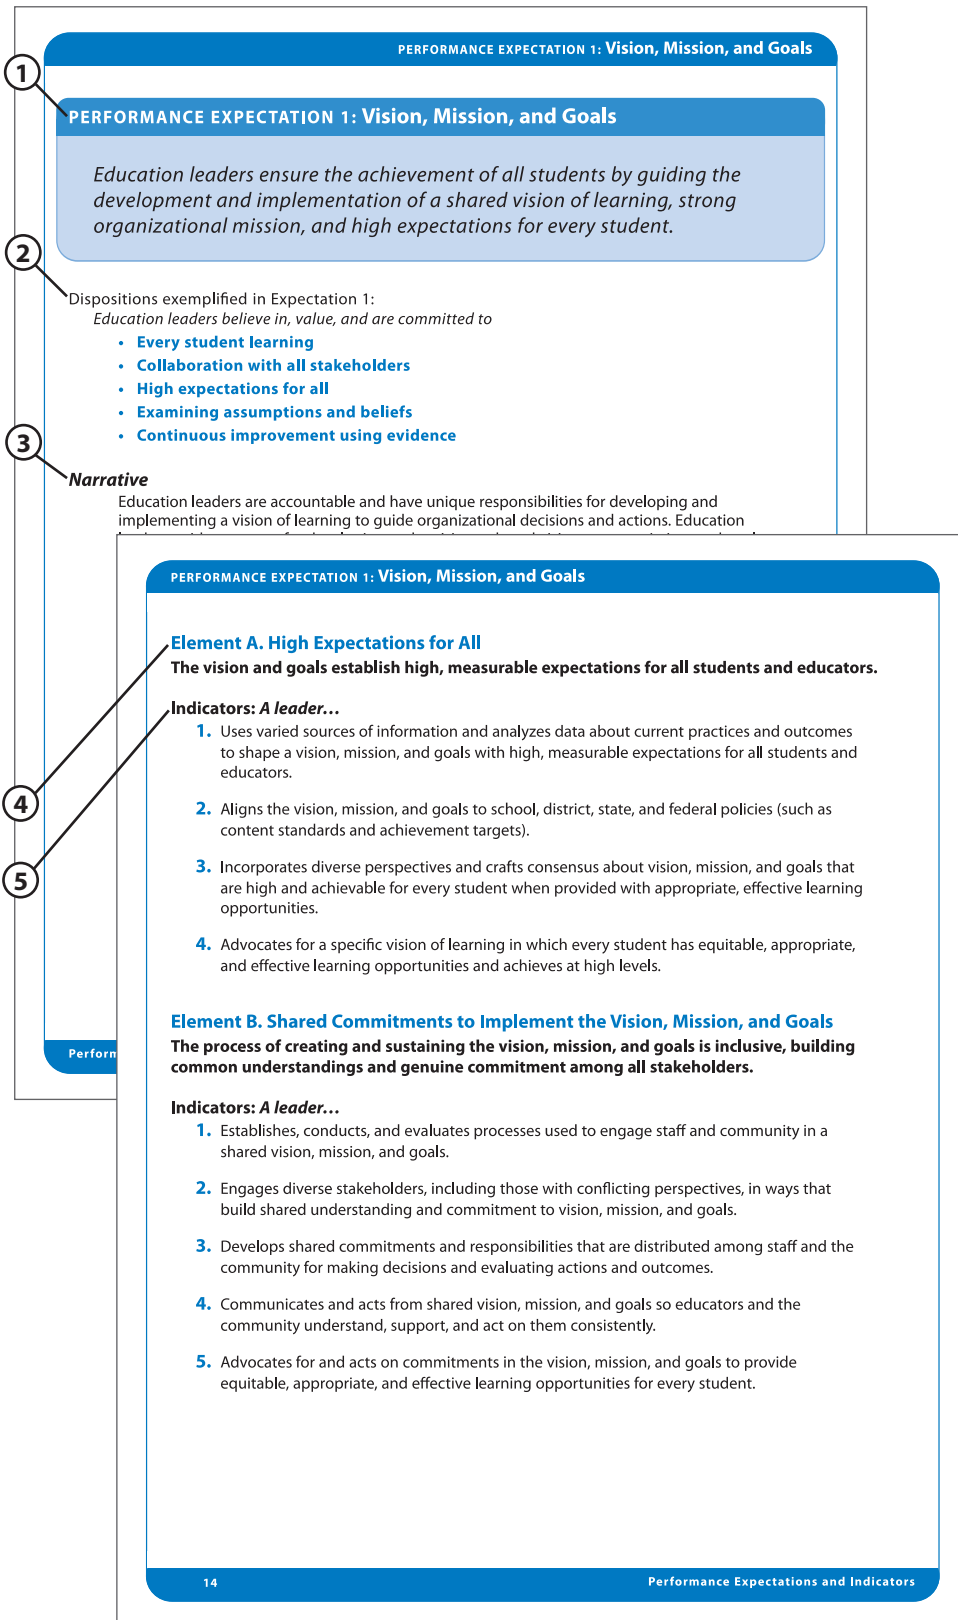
PERFORMANCE EXPECTATION 1: Vision, Mission, and Goals

1

PERFORMANCE EXPECTATION 1: Vision, Mission, and Goals

Education leaders ensure the achievement of all students by guiding the development and implementation of a shared vision of learning, strong organizational mission, and high expectations for every student.

2

Dispositions exemplified in Expectation 1:
Education leaders believe in, value, and are committed to

- Every student learning
- Collaboration with all stakeholders
- High expectations for all
- Examining assumptions and beliefs
- Continuous improvement using evidence

3

Narrative
Education leaders are accountable and have unique responsibilities for developing and implementing a vision of learning to guide organizational decisions and actions. Education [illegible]

Perform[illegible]

PERFORMANCE EXPECTATION 1: Vision, Mission, and Goals

Element A. High Expectations for All
The vision and goals establish high, measurable expectations for all students and educators.

Indicators: A leader…
1. Uses varied sources of information and analyzes data about current practices and outcomes to shape a vision, mission, and goals with high, measurable expectations for all students and educators.

2. Aligns the vision, mission, and goals to school, district, state, and federal policies (such as content standards and achievement targets).

3. Incorporates diverse perspectives and crafts consensus about vision, mission, and goals that are high and achievable for every student when provided with appropriate, effective learning opportunities.

4. Advocates for a specific vision of learning in which every student has equitable, appropriate, and effective learning opportunities and achieves at high levels.

4

5

Element B. Shared Commitments to Implement the Vision, Mission, and Goals
The process of creating and sustaining the vision, mission, and goals is inclusive, building common understandings and genuine commitment among all stakeholders.

Indicators: A leader…
1. Establishes, conducts, and evaluates processes used to engage staff and community in a shared vision, mission, and goals.

2. Engages diverse stakeholders, including those with conflicting perspectives, in ways that build shared understanding and commitment to vision, mission, and goals.

3. Develops shared commitments and responsibilities that are distributed among staff and the community for making decisions and evaluating actions and outcomes.

4. Communicates and acts from shared vision, mission, and goals so educators and the community understand, support, and act on them consistently.

5. Advocates for and acts on commitments in the vision, mission, and goals to provide equitable, appropriate, and effective learning opportunities for every student.

14 Performance Expectations and Indicators